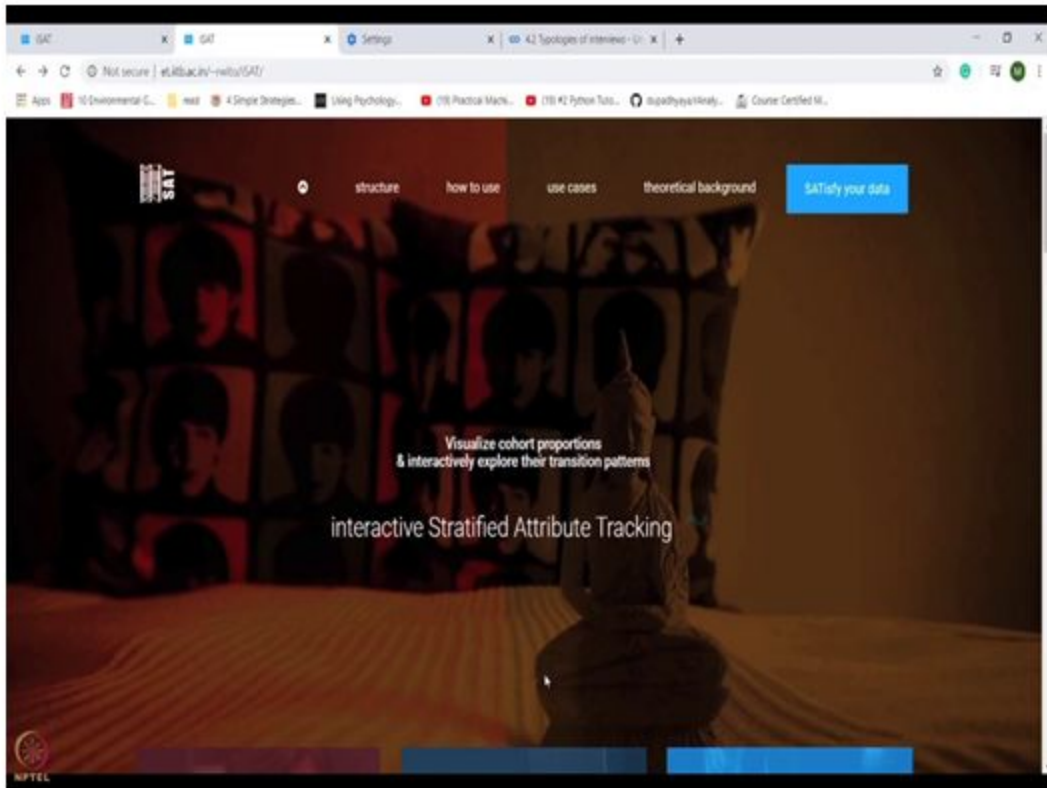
iSAT × iSAT × Settings × 4.2 Typologies of interviews - U × +

Not secure | eli.kit.ac.in/~rwitz/iSAT/

Apps 10 Environmental C... read 4 Simple Strategies... Using Psychology... (19) Practical Machi... (19) #2 Python Tuto... dupadhyaya/dataly... Course: Certified M...

iSAT

structure how to use use cases theoretical background SATisfy your data

Visualize cohort proportions & interactively explore their transition patterns

interactive Stratified Attribute Tracking

NPTEL